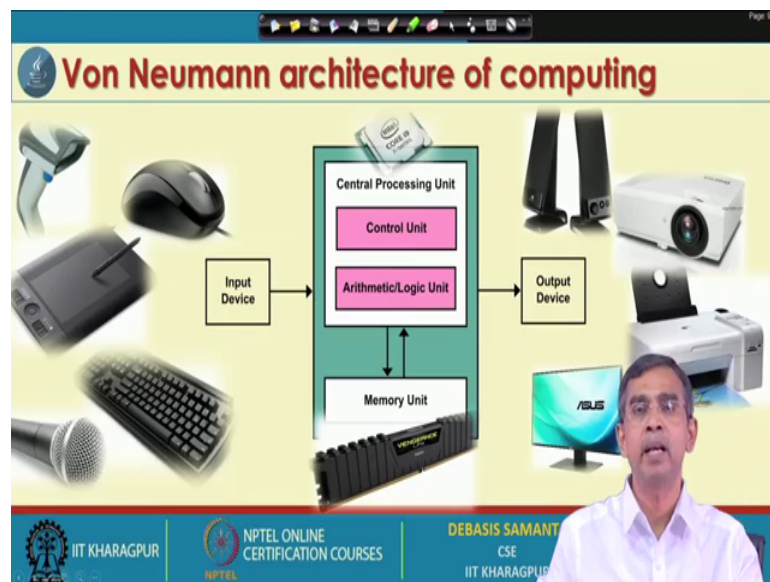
Von Neumann architecture of computing

Central Processing Unit

Control Unit

Arithmetic/Logic Unit

Input Device

Output Device

Memory Unit

VENGEANCE

ASUS

IIT KHARAGPUR

NPTEL ONLINE CERTIFICATION COURSES

NPTEL

DEBASIS SAMANT

CSE

IIT KHARAGPUR